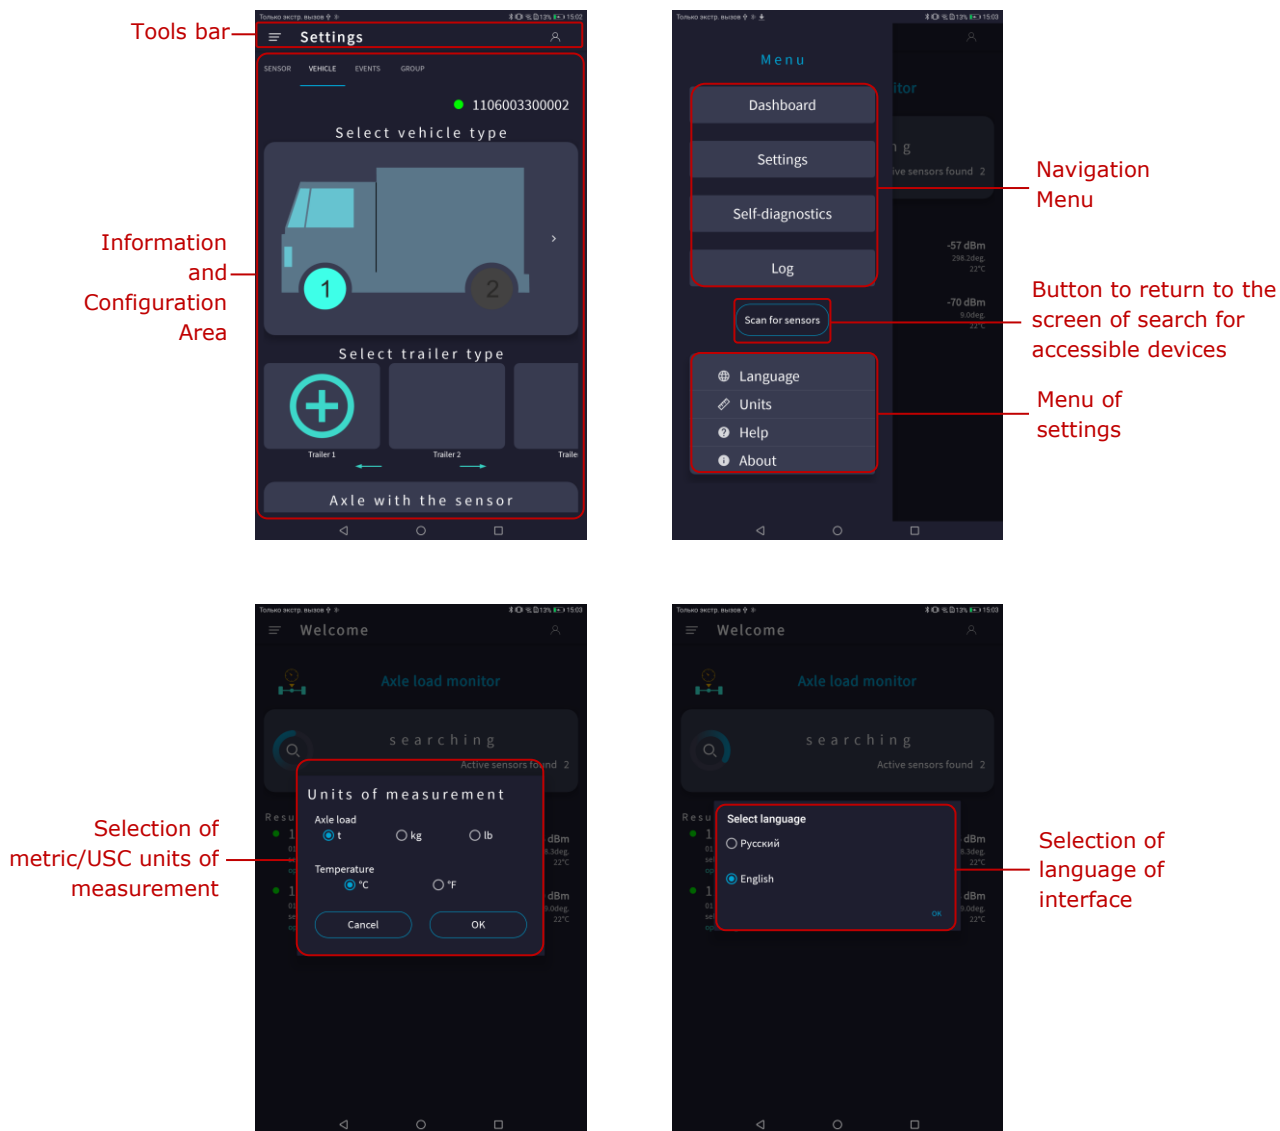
Tools bar

Только экстр. вызов 15:02

Settings

SENSOR VEHICLE EVENTS GROUP

1106003300002

Select vehicle type

1 2

Select trailer type

Trailer 1 Trailer 2 Traile

Axle with the sensor

Information and Configuration Area

Только экстр. вызов 15:03

Menu

Dashboard

Settings

Self-diagnostics

Log

Scan for sensors

Language

Units

Help

About

itor

ng

ive sensors found 2

-57 dBm

298.3deg.

22°C

-70 dBm

9.0deg.

22°C

Navigation Menu

Button to return to the screen of search for accessible devices

Menu of settings

Только экстр. вызов 15:03

Welcome

Axle load monitor

searching

Active sensors found 2

Resu

Units of measurement

Axle load

t kg lb

Temperature

°C °F

Cancel OK

dBm

dBm

22°C

22°C

Selection of metric/USC units of measurement

Только экстр. вызов 15:03

Welcome

Axle load monitor

searching

Active sensors found 2

Resu

Select language

Русский

English

OK

dBm

dBm

22°C

22°C

Selection of language of interface